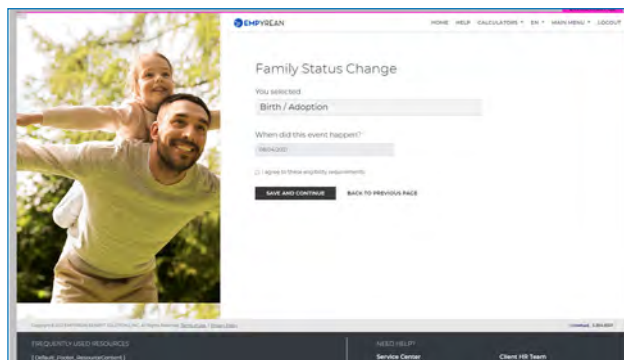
EMPYREAN

HOME HELP CALCULATORS ▾ EN ▾ MAIN MENU ▾ LOGOUT

Family Status Change

You selected

Birth / Adoption

When did this event happen?

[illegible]

I agree to these eligibility requirements

SAVE AND CONTINUE

BACK TO PREVIOUS PAGE

Copyright © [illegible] EMPYREAN BENEFIT SOLUTIONS, INC. All Rights Reserved. Terms of Use | Privacy Policy

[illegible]

FREQUENTLY USED RESOURCES

[Default_Modlet_ResourceContent]

NEED HELP?

Service Center

Client Hill Team